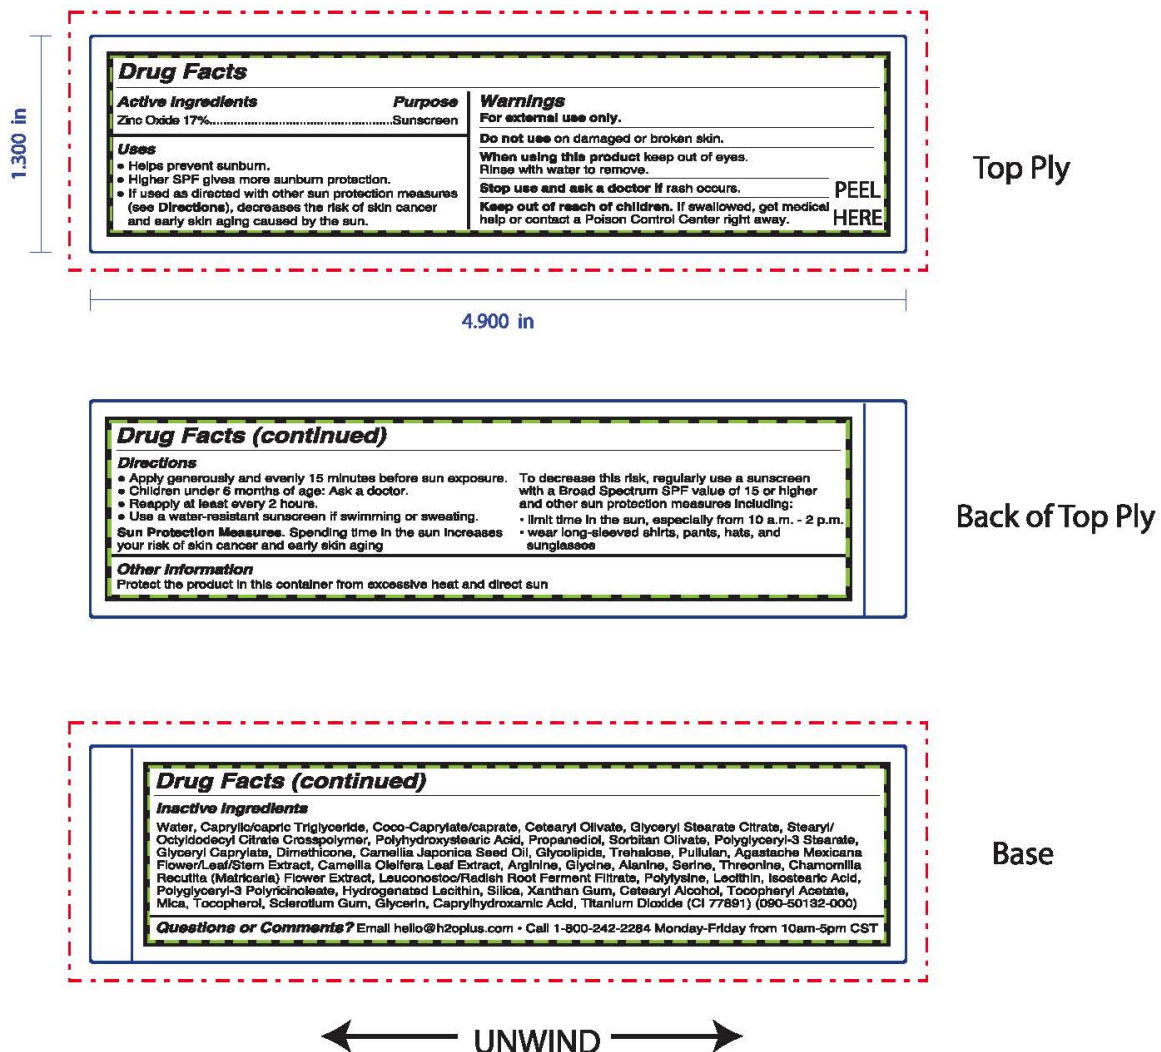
1.300 in

Drug Facts

Active Ingredients Purpose
Zinc Oxide 17%.......................................................Sunscreen

Uses
• Helps prevent sunburn.
• Higher SPF gives more sunburn protection.
• If used as directed with other sun protection measures (see Directions), decreases the risk of skin cancer and early skin aging caused by the sun.

Warnings
For external use only.
Do not use on damaged or broken skin.
When using this product keep out of eyes. Rinse with water to remove.
Stop use and ask a doctor if rash occurs.
Keep out of reach of children. If swallowed, get medical help or contact a Poison Control Center right away.

PEEL HERE

Top Ply

4.900 in

Drug Facts (continued)

Directions
• Apply generously and evenly 15 minutes before sun exposure.
• Children under 6 months of age: Ask a doctor.
• Reapply at least every 2 hours.
• Use a water-resistant sunscreen if swimming or sweating.
Sun Protection Measures. Spending time in the sun increases your risk of skin cancer and early skin aging
To decrease this risk, regularly use a sunscreen with a Broad Spectrum SPF value of 15 or higher and other sun protection measures including:
• limit time in the sun, especially from 10 a.m. - 2 p.m.
• wear long-sleeved shirts, pants, hats, and sunglasses

Other Information
Protect the product in this container from excessive heat and direct sun

Back of Top Ply

Drug Facts (continued)

Inactive Ingredients
Water, Caprylic/capric Triglyceride, Coco-Caprylate/caprate, Cetearyl Olivate, Glyceryl Stearate Citrate, Stearyl/Octyldodecyl Citrate Crosspolymer, Polyhydroxystearic Acid, Propanediol, Sorbitan Olivate, Polyglyceryl-3 Stearate, Glyceryl Caprylate, Dimethicone, Camellia Japonica Seed Oil, Glycolipids, Trehalose, Pullulan, Agastache Mexicana Flower/Leaf/Stem Extract, Camellia Oleifera Leaf Extract, Arginine, Glycine, Alanine, Serine, Threonine, Chamomilla Recutita (Matricaria) Flower Extract, Leuconostoc/Radish Root Ferment Filtrate, Polylysine, Lecithin, Isostearic Acid, Polyglyceryl-3 Polyricinoleate, Hydrogenated Lecithin, Silica, Xanthan Gum, Cetearyl Alcohol, Tocopheryl Acetate, Mica, Tocopherol, Sclerotium Gum, Glycerin, Caprylhydroxamic Acid, Titanium Dioxide (CI 77891) (090-50132-000)

Questions or Comments? Email hello@h2oplus.com • Call 1-800-242-2284 Monday-Friday from 10am-5pm CST

Base

UNWIND